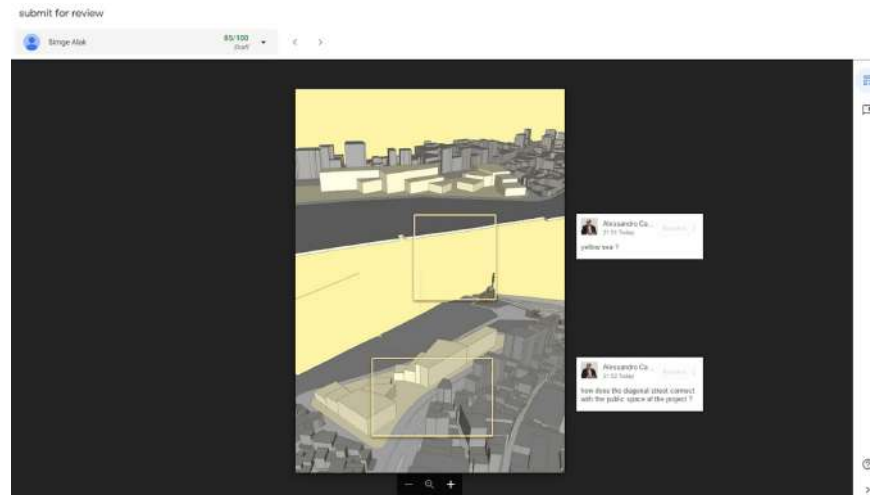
submit for review

Simge Alak

85/100
Draft

Alessandro Ca...
21:51 Today
Resolve

yellow sea ?

Alessandro Ca...
21:52 Today
Resolve

how does the diagonal street connect with the public space of the project ?